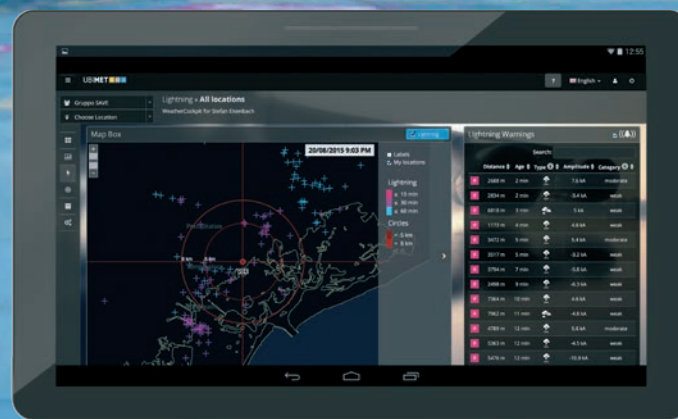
12:55

UBIMET

Gruppe SAVE

Choose Location

Lightning › All locations

WeatherCockpit for Stefan Eisenbach

English

Map Box

20/08/2015 9:03 PM

Lightning

Labels

My locations

Lightning

< 15 min

< 30 min

< 60 min

Circles

< 5 km

< 8 km

Lightning Warnings

Search:

| Distance | Age | Type | Amplitude | Category |
|---|---|---|---|---|
| 2888 m | 2 min | | 7,6 kA | moderate |
| 2834 m | 2 min | | -3,4 kA | weak |
| 6818 m | 3 min | | 5 kA | weak |
| 1173 m | 4 min | | -4,8 kA | weak |
| 5472 m | 5 min | | 5,4 kA | moderate |
| 2017 m | 5 min | | -5,2 kA | weak |
| 5794 m | 7 min | | -5,8 kA | weak |
| 2498 m | 9 min | | -4,3 kA | weak |
| 7364 m | 10 min | | -4,8 kA | weak |
| 7962 m | 11 min | | -4,8 kA | weak |
| 4789 m | 12 min | | 5,8 kA | moderate |
| 5363 m | 12 min | | -4,4 kA | weak |
| 5476 m | 12 min | | -10,9 kA | weak |